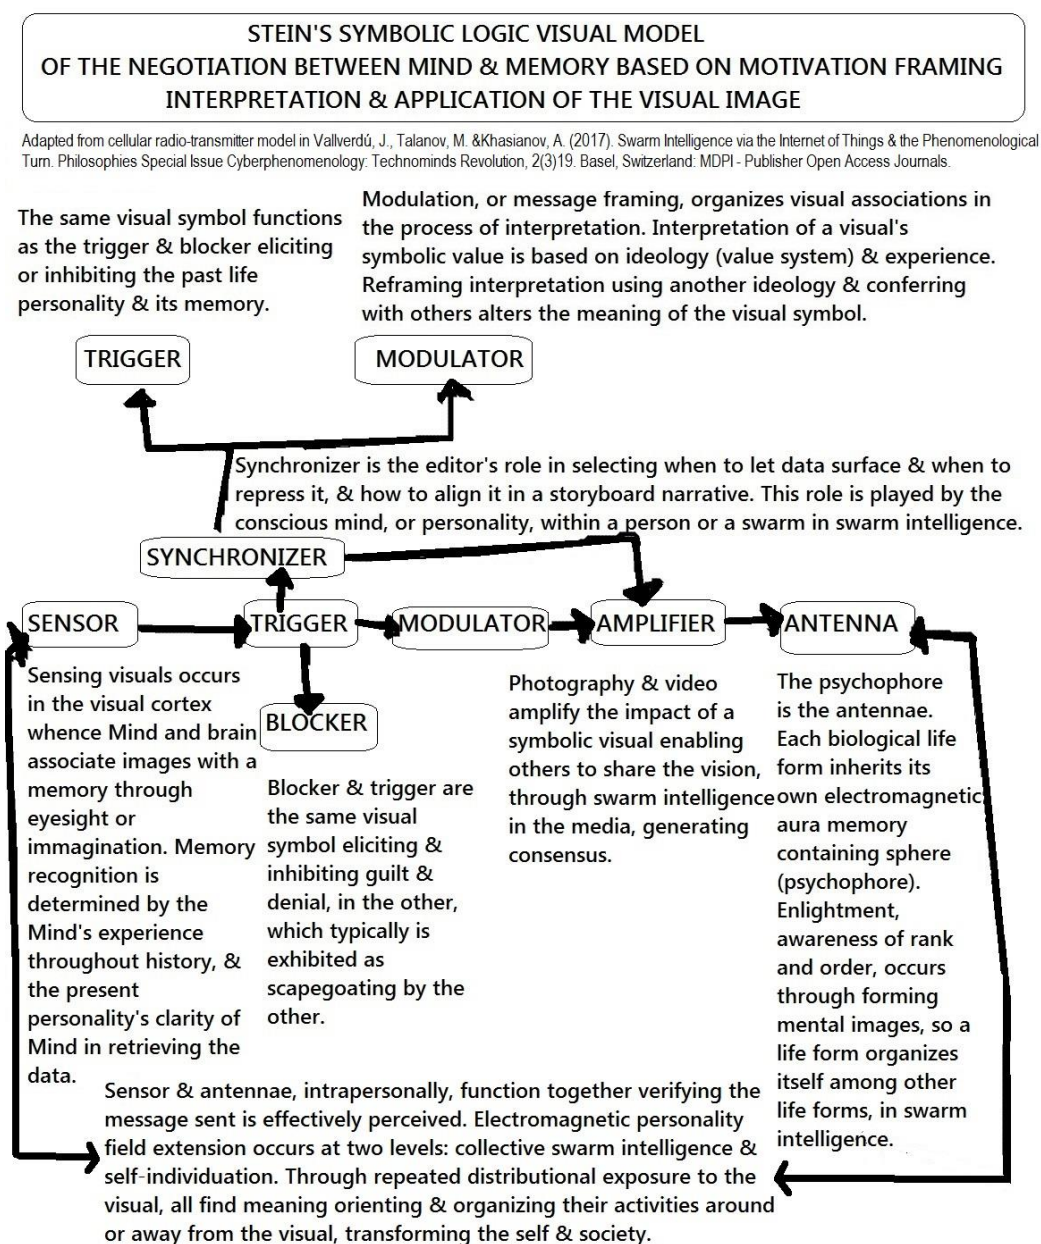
STEIN'S SYMBOLIC LOGIC VISUAL MODEL
OF THE NEGOTIATION BETWEEN MIND & MEMORY BASED ON MOTIVATION FRAMING
INTERPRETATION & APPLICATION OF THE VISUAL IMAGE

Adapted from cellular radio-transmitter model in Vallverdú, J., Talanov, M. &Khasianov, A. (2017). Swarm Intelligence via the Internet of Things & the Phenomenological Turn. Philosophies Special Issue Cyberphenomenology: Technominds Revolution, 2(3)19. Basel, Switzerland: MDPI - Publisher Open Access Journals.

The same visual symbol functions as the trigger & blocker eliciting or inhibiting the past life personality & its memory.

Modulation, or message framing, organizes visual associations in the process of interpretation. Interpretation of a visual's symbolic value is based on ideology (value system) & experience. Reframing interpretation using another ideology & conferring with others alters the meaning of the visual symbol.

TRIGGER

MODULATOR

Synchronizer is the editor's role in selecting when to let data surface & when to repress it, & how to align it in a storyboard narrative. This role is played by the conscious mind, or personality, within a person or a swarm in swarm intelligence.

SYNCHRONIZER

SENSOR

TRIGGER

MODULATOR

AMPLIFIER

ANTENNA

BLOCKER

Sensing visuals occurs in the visual cortex whence Mind and brain associate images with a memory through eyesight or immagination. Memory recognition is determined by the Mind's experience throughout history, & the present personality's clarity of Mind in retrieving the data.

Blocker & trigger are the same visual symbol eliciting & inhibiting guilt & denial, in the other, which typically is exhibited as scapegoating by the other.

Photography & video amplify the impact of a symbolic visual enabling others to share the vision, through swarm intelligence in the media, generating consensus.

The psychophore is the antennae. Each biological life form inherits its own electromagnetic aura memory containing sphere (psychophore). Enlightment, awareness of rank and order, occurs through forming mental images, so a life form organizes itself among other life forms, in swarm intelligence.

Sensor & antennae, intrapersonally, function together verifying the message sent is effectively perceived. Electromagnetic personality field extension occurs at two levels: collective swarm intelligence & self-individuation. Through repeated distributional exposure to the visual, all find meaning orienting & organizing their activities around or away from the visual, transforming the self & society.